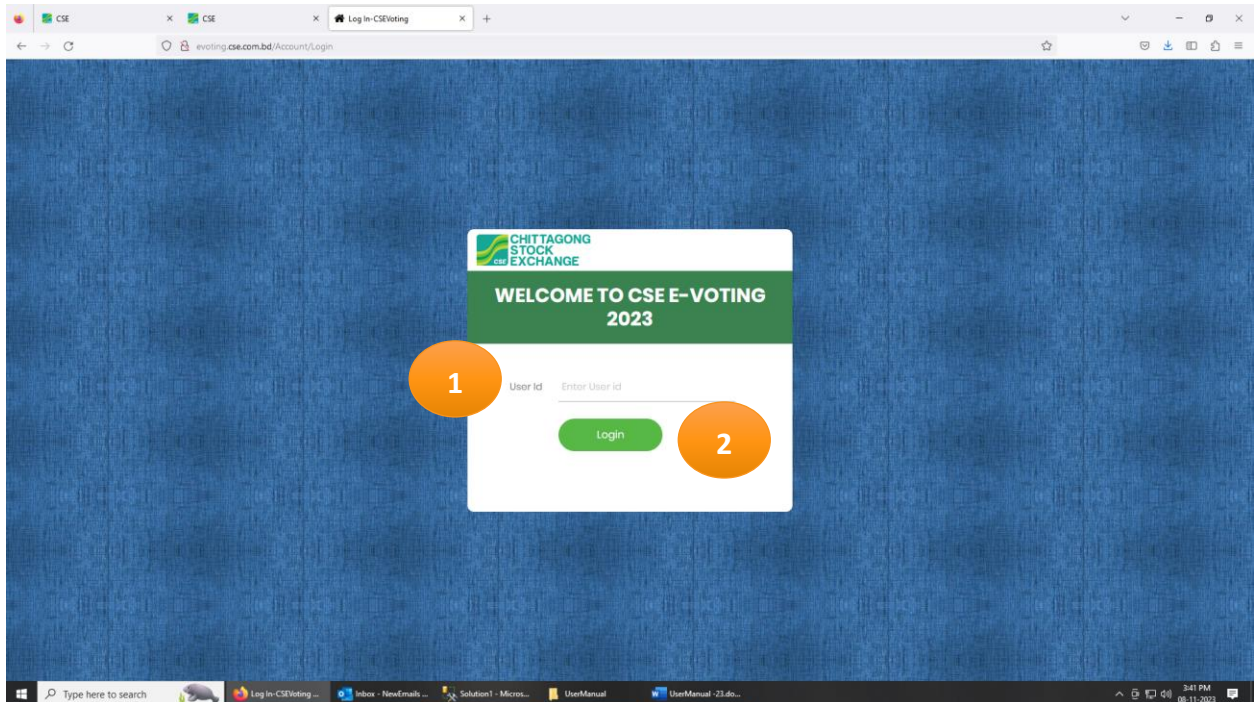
CSE
CSE
Log In-CSEVoting
evoting.cse.com.bd/Account/Login

CHITTAGONG STOCK EXCHANGE
CSE

WELCOME TO CSE E-VOTING 2023

1
User Id
Enter User id
Login
2

Type here to search
Log In-CSEVoting ...
Inbox - NewEmails ...
Solution1 - Micros...
UserManual
UserManual -23.do...
3:41 PM
08-11-2023